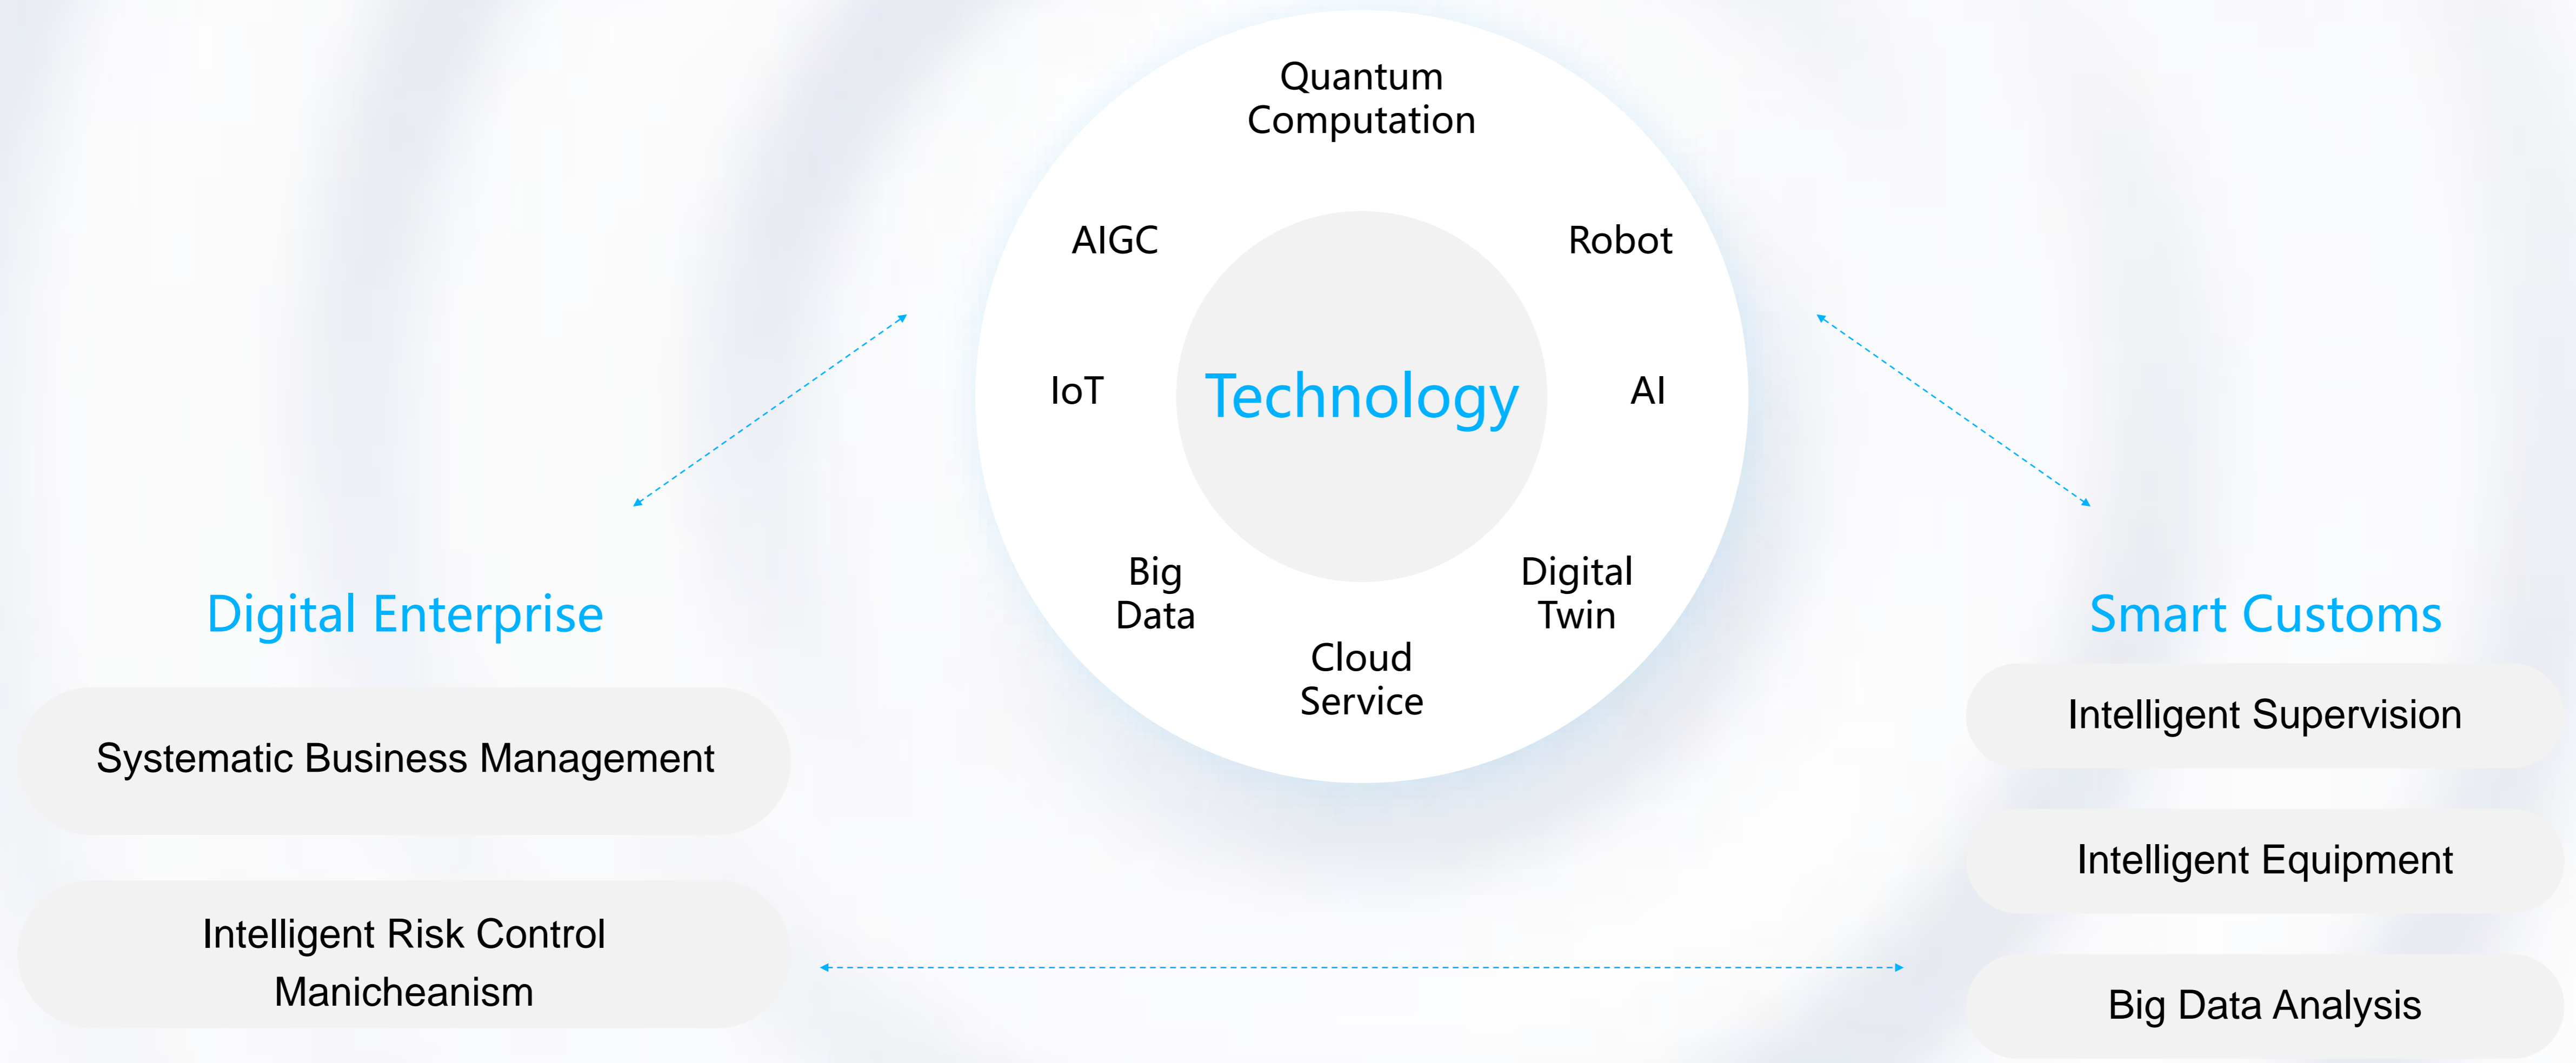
Quantum Computation

AIGC

Robot

IoT

Technology

AI

Big Data

Digital Twin

Cloud Service

Digital Enterprise

Systematic Business Management

Intelligent Risk Control Manicheanism

Smart Customs

Intelligent Supervision

Intelligent Equipment

Big Data Analysis